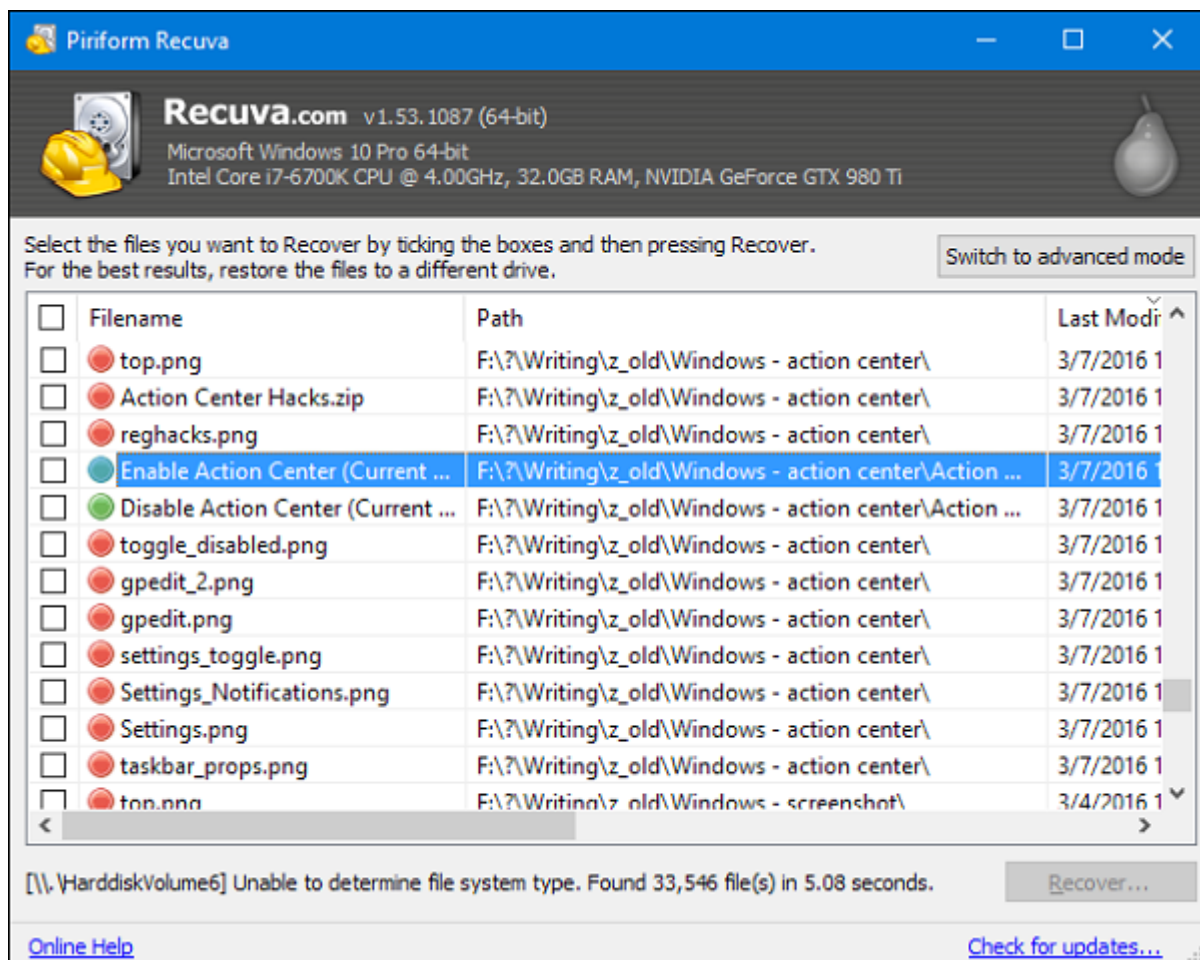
Piriform Recuva

Recuva.com v1.53.1087 (64-bit)
Microsoft Windows 10 Pro 64-bit
Intel Core i7-6700K CPU @ 4.00GHz, 32.0GB RAM, NVIDIA GeForce GTX 980 Ti

Select the files you want to Recover by ticking the boxes and then pressing Recover.
For the best results, restore the files to a different drive.

Switch to advanced mode

| | Filename | Path | Last Modi |
|---|---|---|---|
| ☐ | top.png | F:\?\Writing\z_old\Windows - action center\ | 3/7/2016 1 |
| ☐ | Action Center Hacks.zip | F:\?\Writing\z_old\Windows - action center\ | 3/7/2016 1 |
| ☐ | reghacks.png | F:\?\Writing\z_old\Windows - action center\ | 3/7/2016 1 |
| ☐ | Enable Action Center (Current ... | F:\?\Writing\z_old\Windows - action center\Action ... | 3/7/2016 1 |
| ☐ | Disable Action Center (Current ... | F:\?\Writing\z_old\Windows - action center\Action ... | 3/7/2016 1 |
| ☐ | toggle_disabled.png | F:\?\Writing\z_old\Windows - action center\ | 3/7/2016 1 |
| ☐ | gpedit_2.png | F:\?\Writing\z_old\Windows - action center\ | 3/7/2016 1 |
| ☐ | gpedit.png | F:\?\Writing\z_old\Windows - action center\ | 3/7/2016 1 |
| ☐ | settings_toggle.png | F:\?\Writing\z_old\Windows - action center\ | 3/7/2016 1 |
| ☐ | Settings_Notifications.png | F:\?\Writing\z_old\Windows - action center\ | 3/7/2016 1 |
| ☐ | Settings.png | F:\?\Writing\z_old\Windows - action center\ | 3/7/2016 1 |
| ☐ | taskbar_props.png | F:\?\Writing\z_old\Windows - action center\ | 3/7/2016 1 |
| ☐ | top.png | F:\?\Writing\z_old\Windows - screenshot\ | 3/4/2016 1 |

[\\.\HarddiskVolume6] Unable to determine file system type. Found 33,546 file(s) in 5.08 seconds.

Recover...

Online Help

Check for updates...